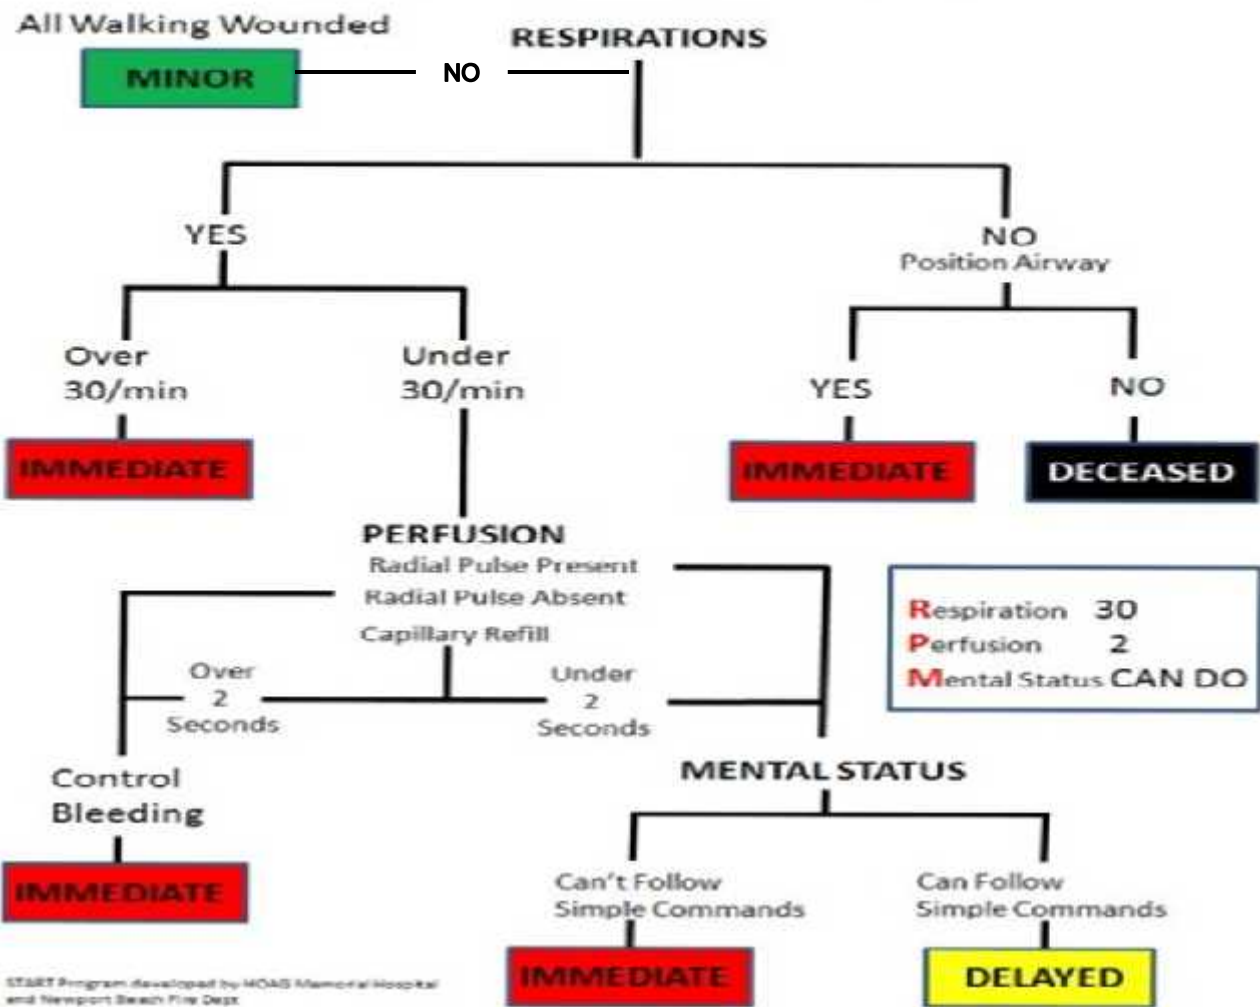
All Walking Wounded

MINOR

NO

RESPIRATIONS

YES

NO
Position Airway

Over
30/min

Under
30/min

YES

NO

IMMEDIATE

IMMEDIATE

DECEASED

PERFUSION
Radial Pulse Present
Radial Pulse Absent
Capillary Refill

Respiration 30
Perfusion 2
Mental Status CAN DO

Over
2
Seconds

Under
2
Seconds

Control
Bleeding

MENTAL STATUS

IMMEDIATE

Can't Follow
Simple Commands

Can Follow
Simple Commands

START Program developed by HOAG Memorial Hospital and Newport Beach Fire Dept

IMMEDIATE

DELAYED